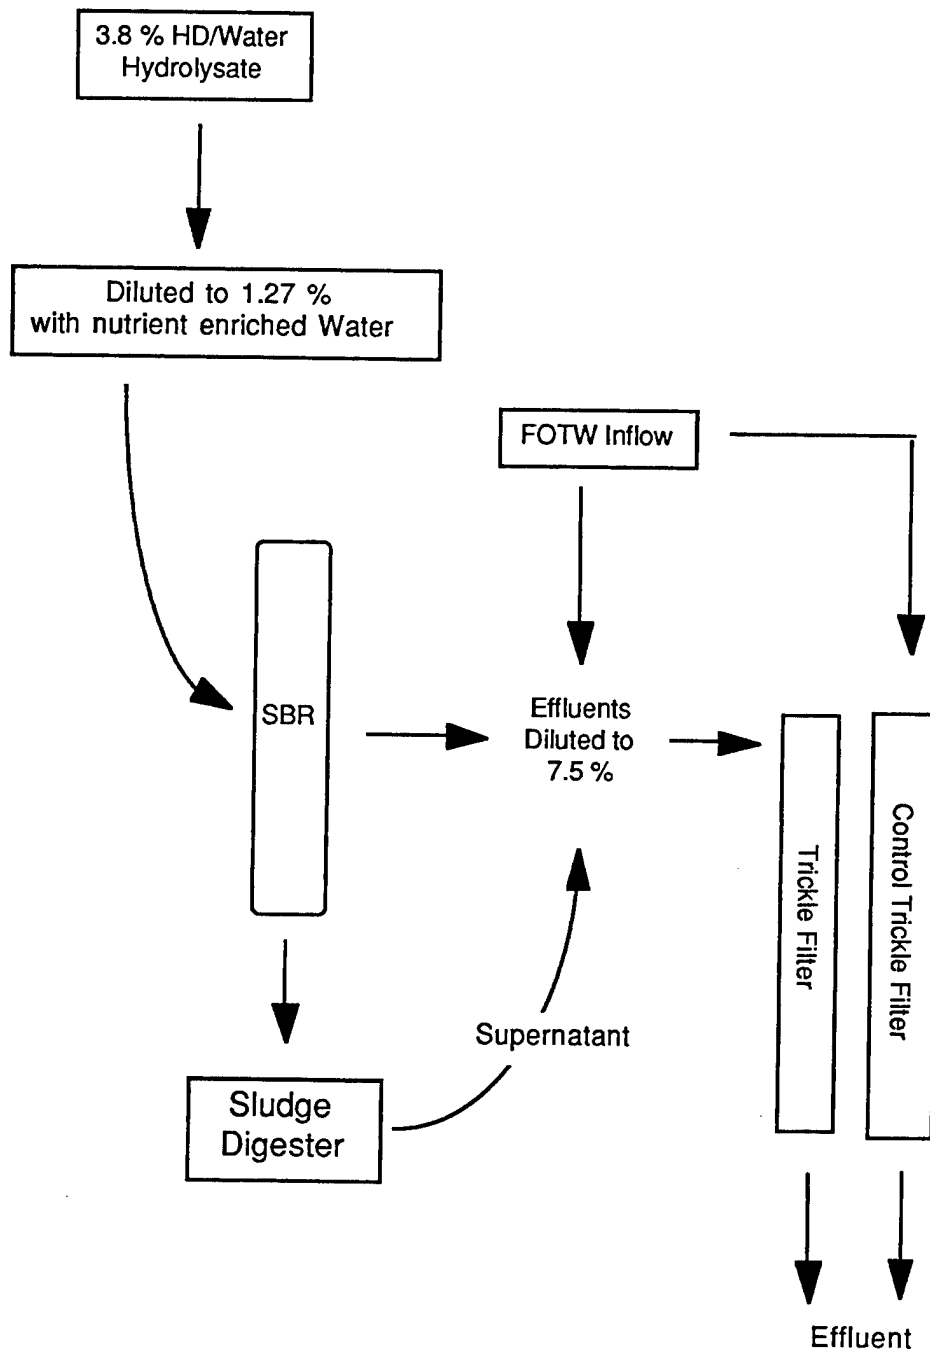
3.8 % HD/Water Hydrolysate

Diluted to 1.27 % with nutrient enriched Water

FOTW Inflow

SBR

Effluents Diluted to 7.5 %

Trickle Filter

Control Trickle Filter

Supernatant

Sludge Digester

Effluent